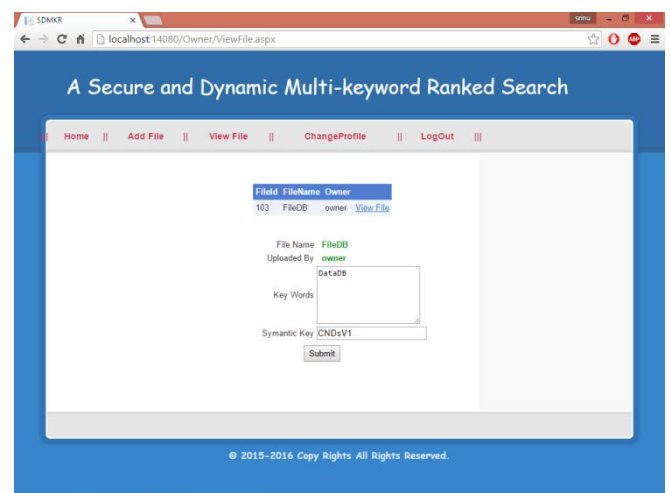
SDMKR ×

srinu

localhost:14080/Owner/ViewFile.aspx

A Secure and Dynamic Multi-keyword Ranked Search

|| Home || Add File || View File || ChangeProfile || LogOut |||

| FileId | FileName | Owner | |
|---|---|---|---|
| 103 | FileDB | owner | View File |

File Name FileDB

Uploaded By owner

Key Words DataDB

Symantic Key CNDsV1

Submit

© 2015-2016 Copy Rights All Rights Reserved.